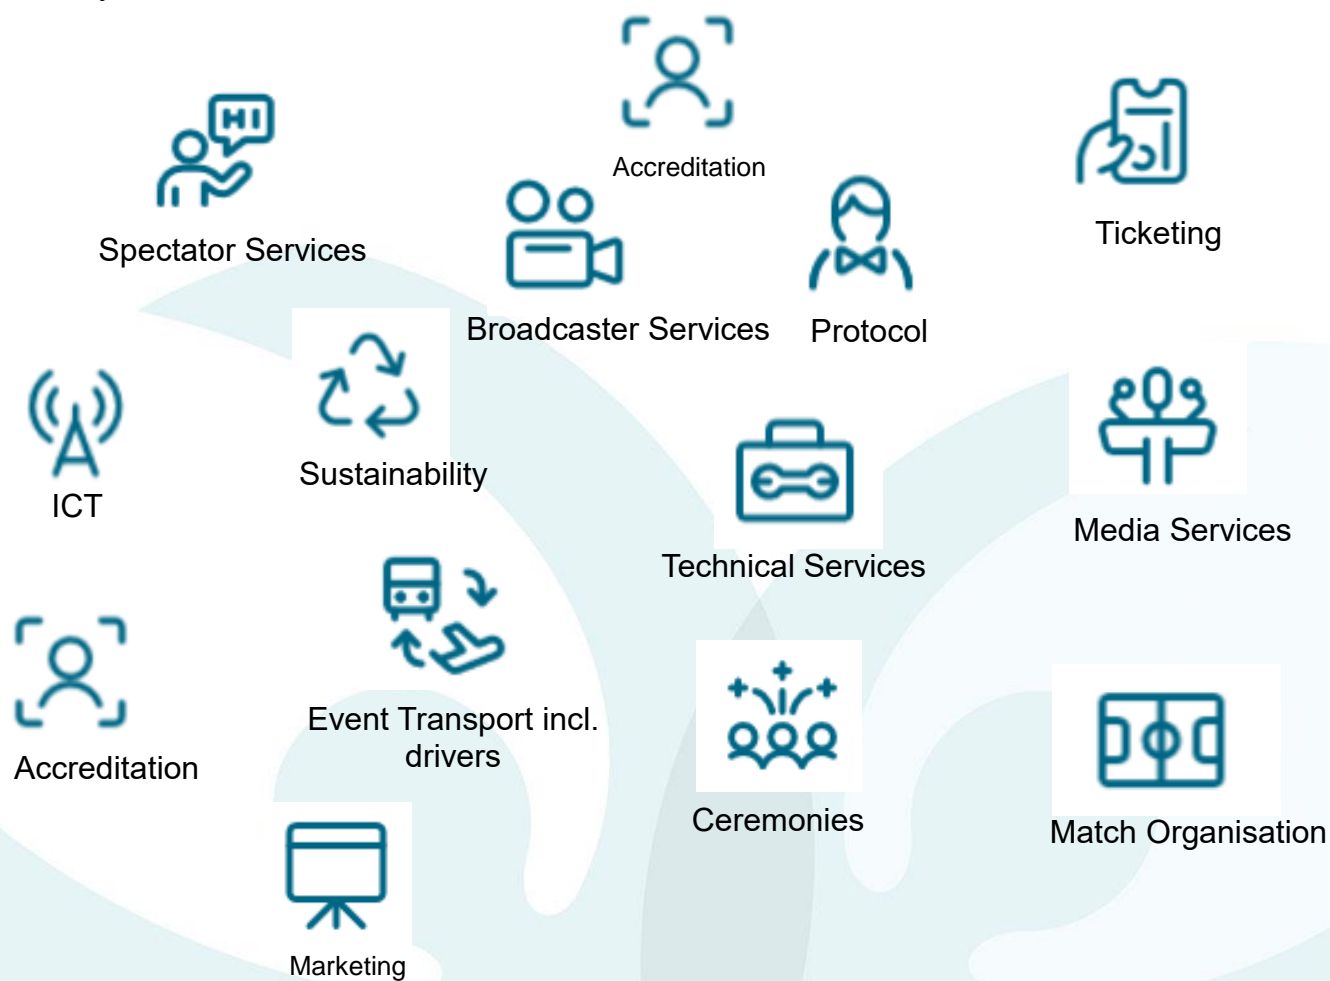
HI

Spectator Services

Accreditation

Broadcaster Services

Protocol

Ticketing

ICT

Sustainability

Technical Services

Media Services

Accreditation

Event Transport incl. drivers

Ceremonies

Match Organisation

Marketing